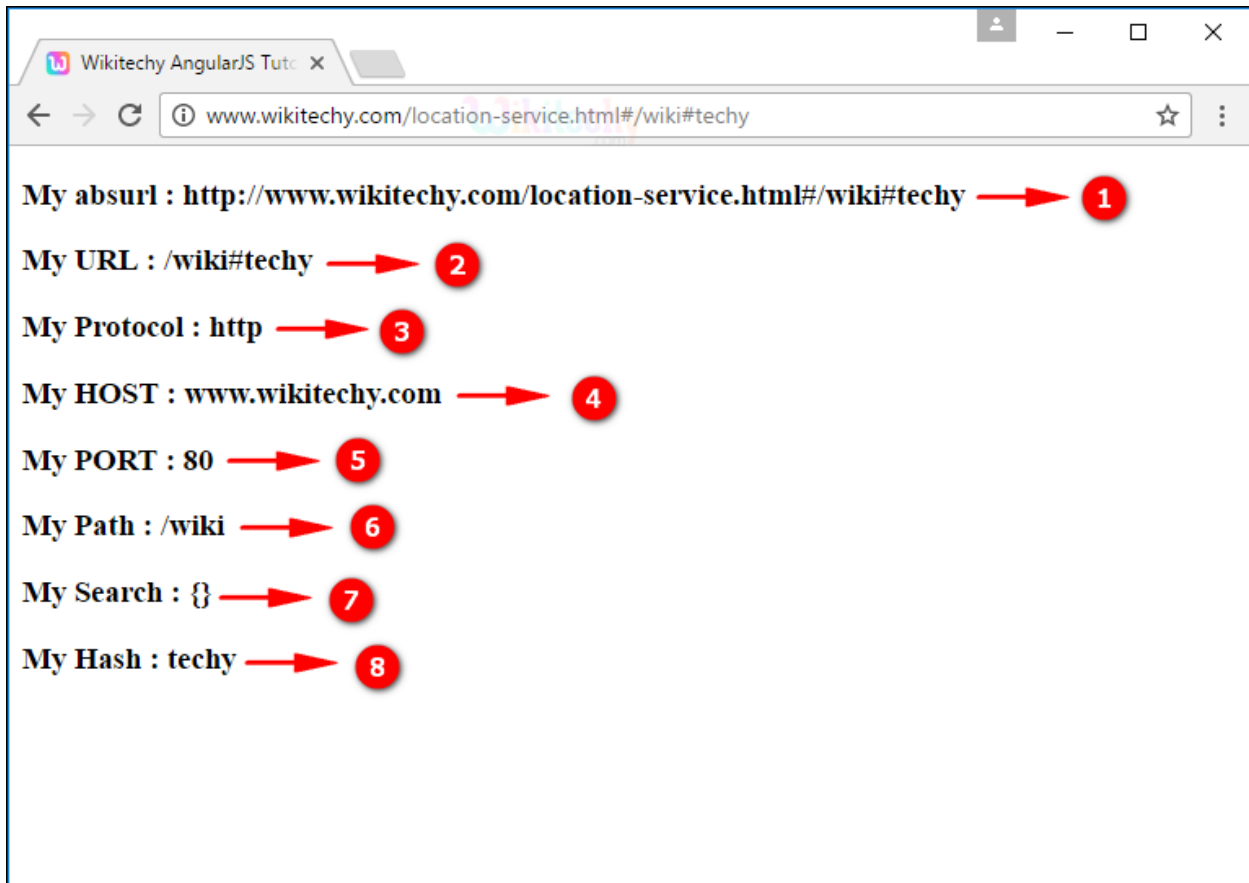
Wikitechy AngularJS Tuto

www.wikitechy.com/location-service.html#/wiki#techy

My absurl : http://www.wikitechy.com/location-service.html#/wiki#techy 1

My URL : /wiki#techy 2

My Protocol : http 3

My HOST : www.wikitechy.com 4

My PORT : 80 5

My Path : /wiki 6

My Search : {} 7

My Hash : techy 8